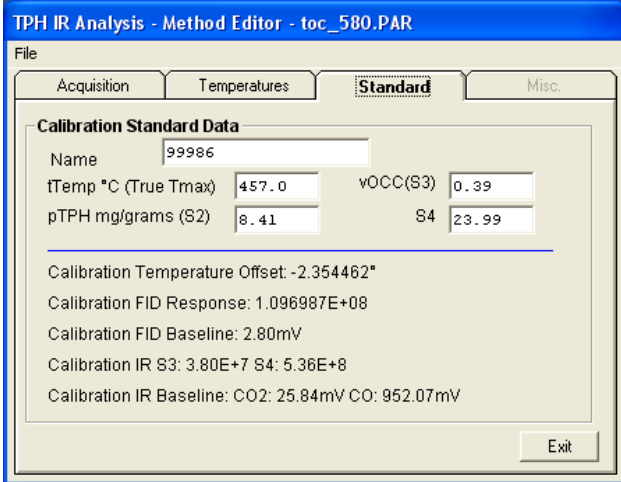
TPH IR Analysis - Method Editor - toc_580.PAR

File

Acquisition | Temperatures | Standard | Misc.

Calibration Standard Data

Name 99986

tTemp °C (True Tmax) 457.0

vOCC(S3) 0.39

pTPH mg/grams (S2) 8.41

S4 23.99

Calibration Temperature Offset: -2.354462°

Calibration FID Response: 1.096987E+08

Calibration FID Baseline: 2.80mV

Calibration IR S3: 3.80E+7 S4: 5.36E+8

Calibration IR Baseline: CO2: 25.84mV CO: 952.07mV

Exit